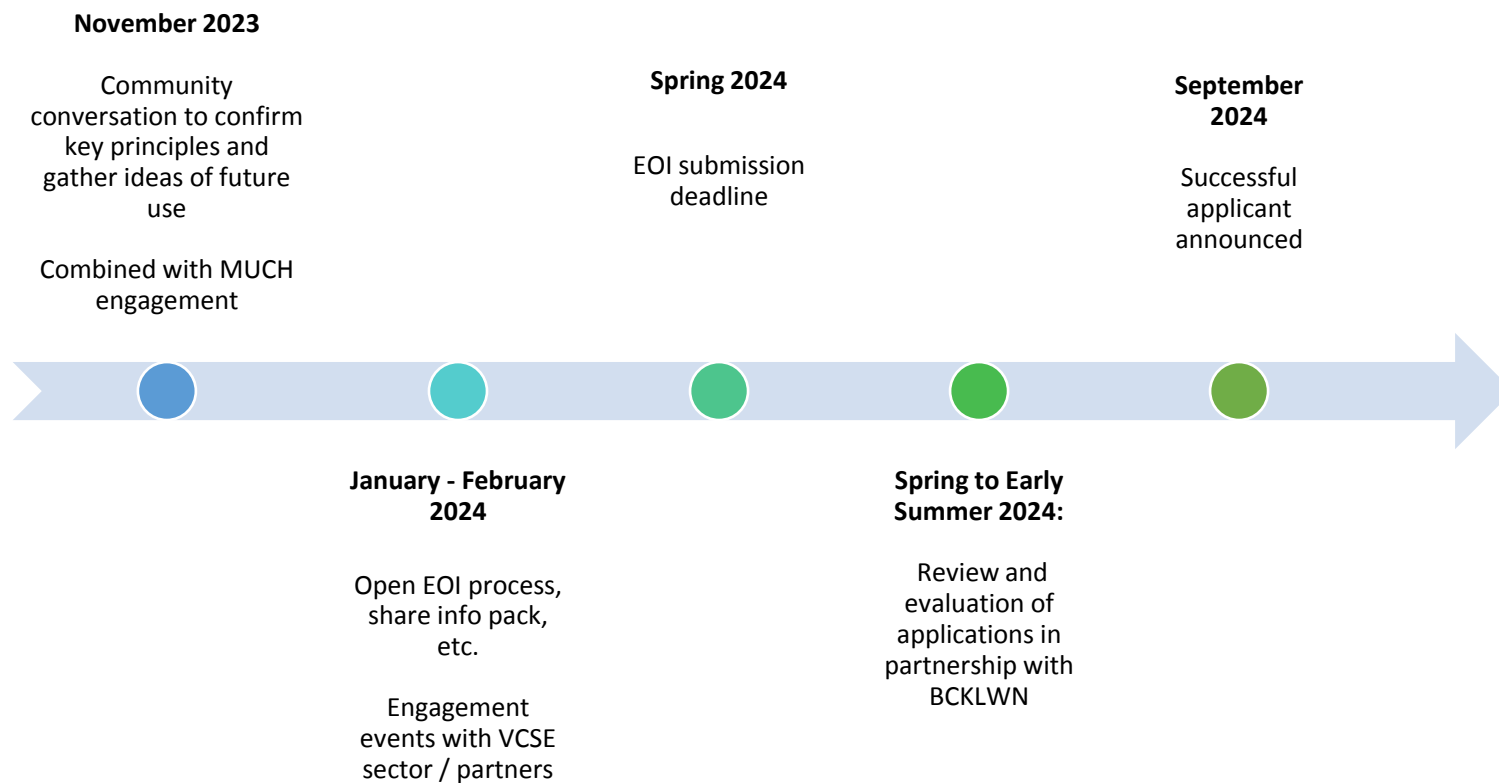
**November 2023**

Community conversation to confirm key principles and gather ideas of future use

Combined with MUCH engagement

**January - February 2024**

Open EOI process, share info pack, etc.

Engagement events with VCSE sector / partners

**Spring 2024**

EOI submission deadline

**Spring to Early Summer 2024:**

Review and evaluation of applications in partnership with BCKLWN

**September 2024**

Successful applicant announced